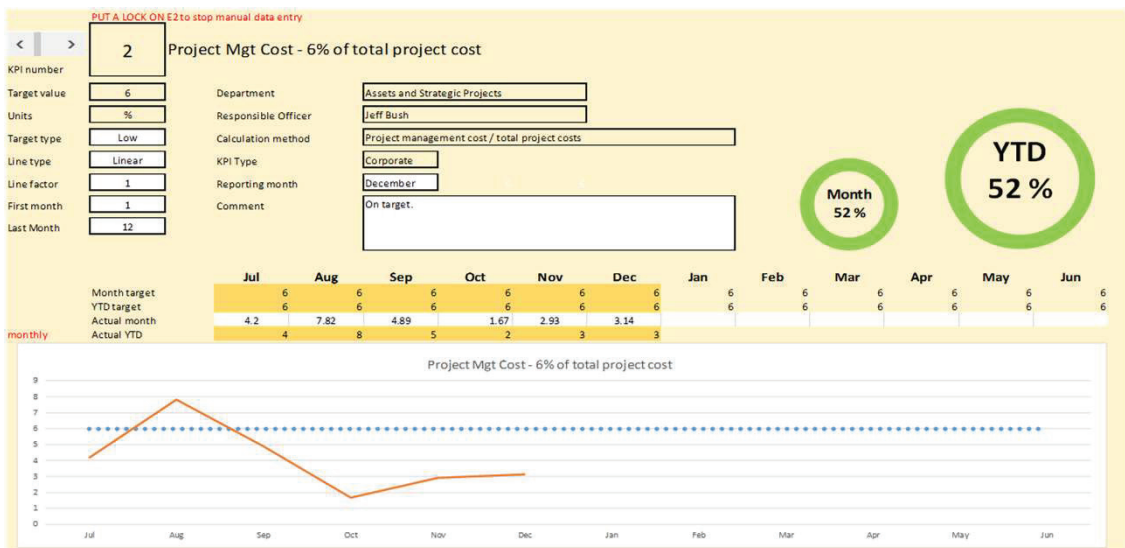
PUT A LOCK ON E2 to stop manual data entry

< >

KPI number

2

Project Mgt Cost - 6% of total project cost

Target value 6
Units %
Target type Low
Line type Linear
Line factor 1
First month 1
Last Month 12

Department Assets and Strategic Projects
Responsible Officer Jeff Bush
Calculation method Project management cost / total project costs
KPI Type Corporate
Reporting month December
Comment On target.

Month
52 %

YTD
52 %

| | Jul | Aug | Sep | Oct | Nov | Dec | Jan | Feb | Mar | Apr | May | Jun |
|---|---|---|---|---|---|---|---|---|---|---|---|---|
| Month target | 6 | 6 | 6 | 6 | 6 | 6 | 6 | 6 | 6 | 6 | 6 | 6 |
| YTD target | 6 | 6 | 6 | 6 | 6 | 6 | 6 | 6 | 6 | 6 | 6 | 6 |
| Actual month | 4.2 | 7.82 | 4.89 | 1.67 | 2.93 | 3.14 | | | | | | |
| Actual YTD | 4 | 8 | 5 | 2 | 3 | 3 | | | | | | |

monthly

Project Mgt Cost - 6% of total project cost

9
8
7
6
5
4
3
2
1
0

Jul Aug Sep Oct Nov Dec Jan Feb Mar Apr May Jun